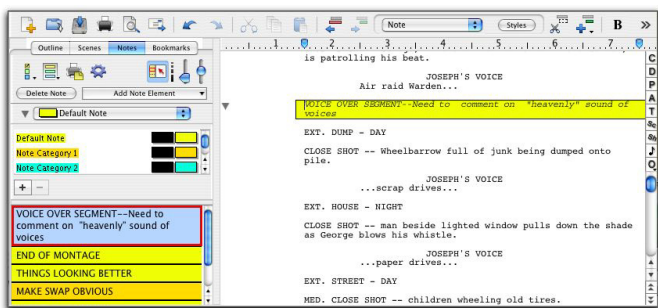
Note
Styles
B

Outline Scenes Notes Bookmarks

Delete Note
Add Note Element

Default Note

Default Note
Note Category 1
Note Category 2

+ −

VOICE OVER SEGMENT--Need to comment on "heavenly" sound of voices
END OF MONTAGE
THINGS LOOKING BETTER
MAKE SWAP OBVIOUS

1 2 3 4 5 6 7

is patrolling his beat.

JOSEPH'S VOICE
Air raid Warden...

VOICE OVER SEGMENT--Need to comment on "heavenly" sound of voices

EXT. DUMP - DAY

CLOSE SHOT -- Wheelbarrow full of junk being dumped onto pile.

JOSEPH'S VOICE
...scrap drives...

EXT. HOUSE - NIGHT

CLOSE SHOT -- man beside lighted window pulls down the shade as George blows his whistle.

JOSEPH'S VOICE
...paper drives...

EXT. STREET - DAY

MED. CLOSE SHOT -- children wheeling old tires.

C
D
P
A
T
Sc
Sh
Q